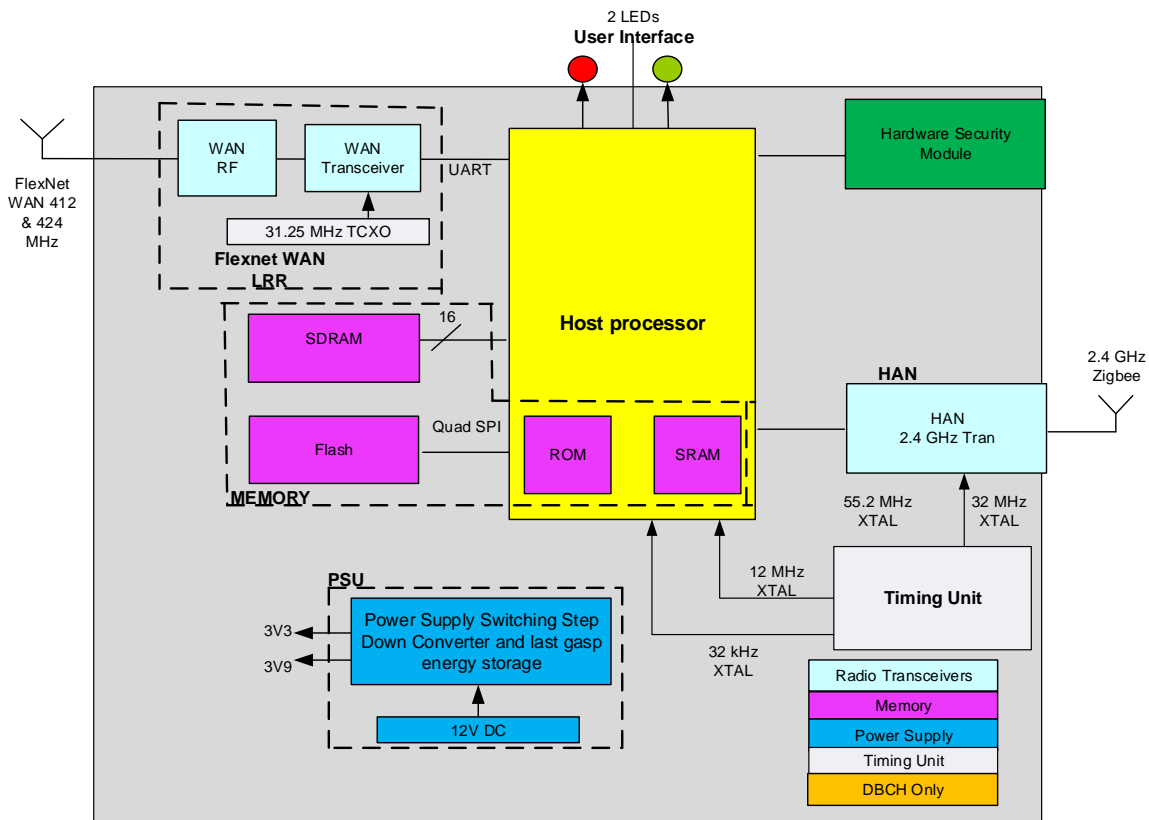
2 LEDs
User Interface

FlexNet WAN 412 & 424 MHz

WAN RF

WAN Transceiver

UART

31.25 MHz TCXO

Flexnet WAN LRR

Hardware Security Module

SDRAM

16

Host processor

2.4 GHz Zigbee

HAN

Flash

Quad SPI

ROM

SRAM

HAN 2.4 GHz Tran

MEMORY

55.2 MHz XTAL

32 MHz XTAL

12 MHz XTAL

Timing Unit

PSU

Power Supply Switching Step Down Converter and last gasp energy storage

3V3

3V9

12V DC

32 kHz XTAL

Radio Transceivers
Memory
Power Supply
Timing Unit
DBCH Only